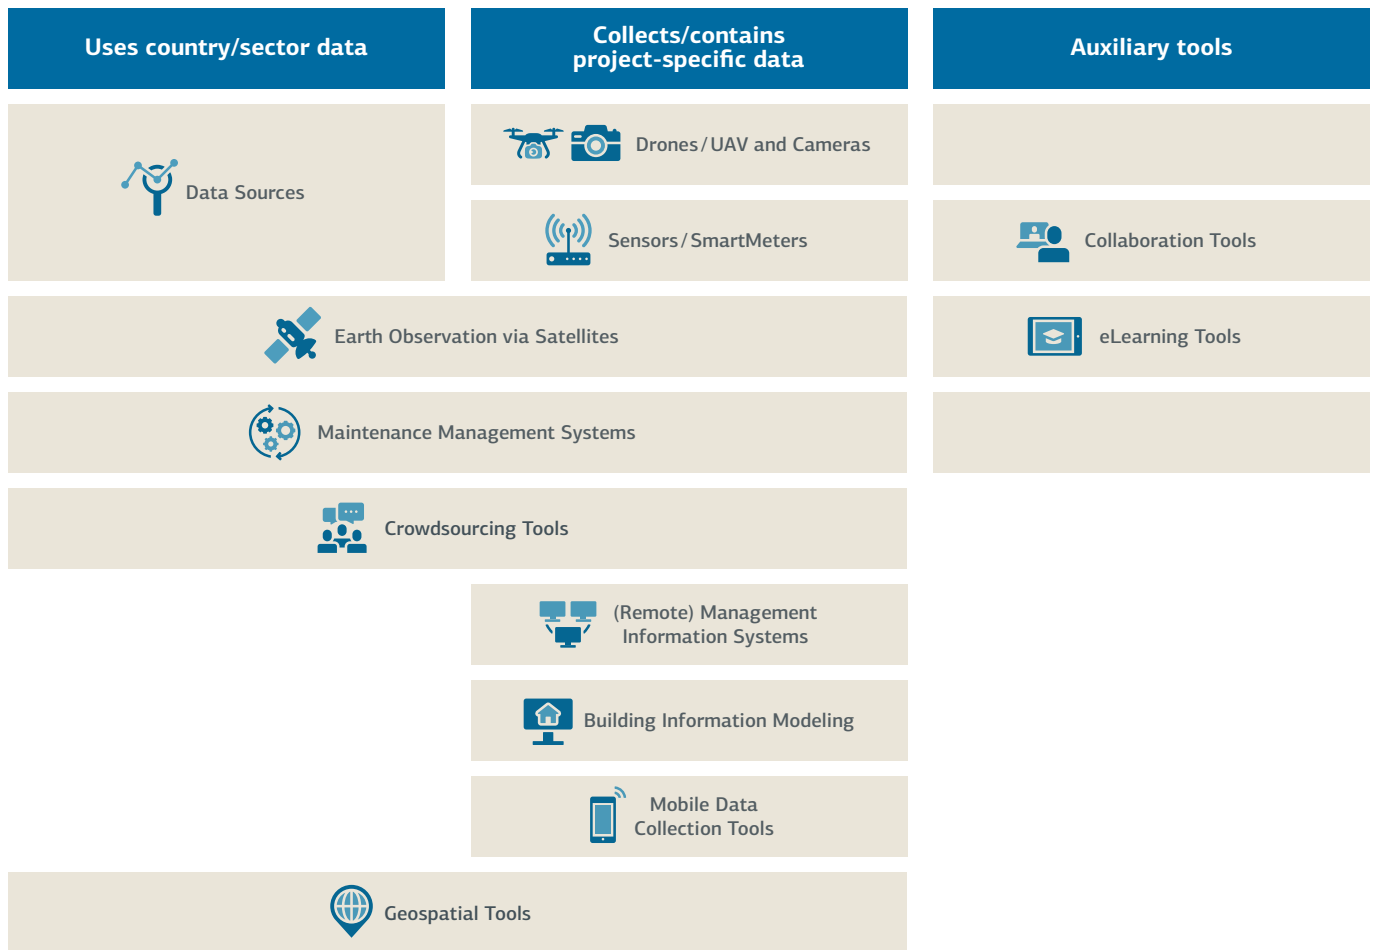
Uses country/sector data

Collects/contains project-specific data

Auxiliary tools

Data Sources

Drones/UAV and Cameras

Sensors/SmartMeters

Collaboration Tools

Earth Observation via Satellites

eLearning Tools

Maintenance Management Systems

Crowdsourcing Tools

(Remote) Management Information Systems

Building Information Modeling

Mobile Data Collection Tools

Geospatial Tools